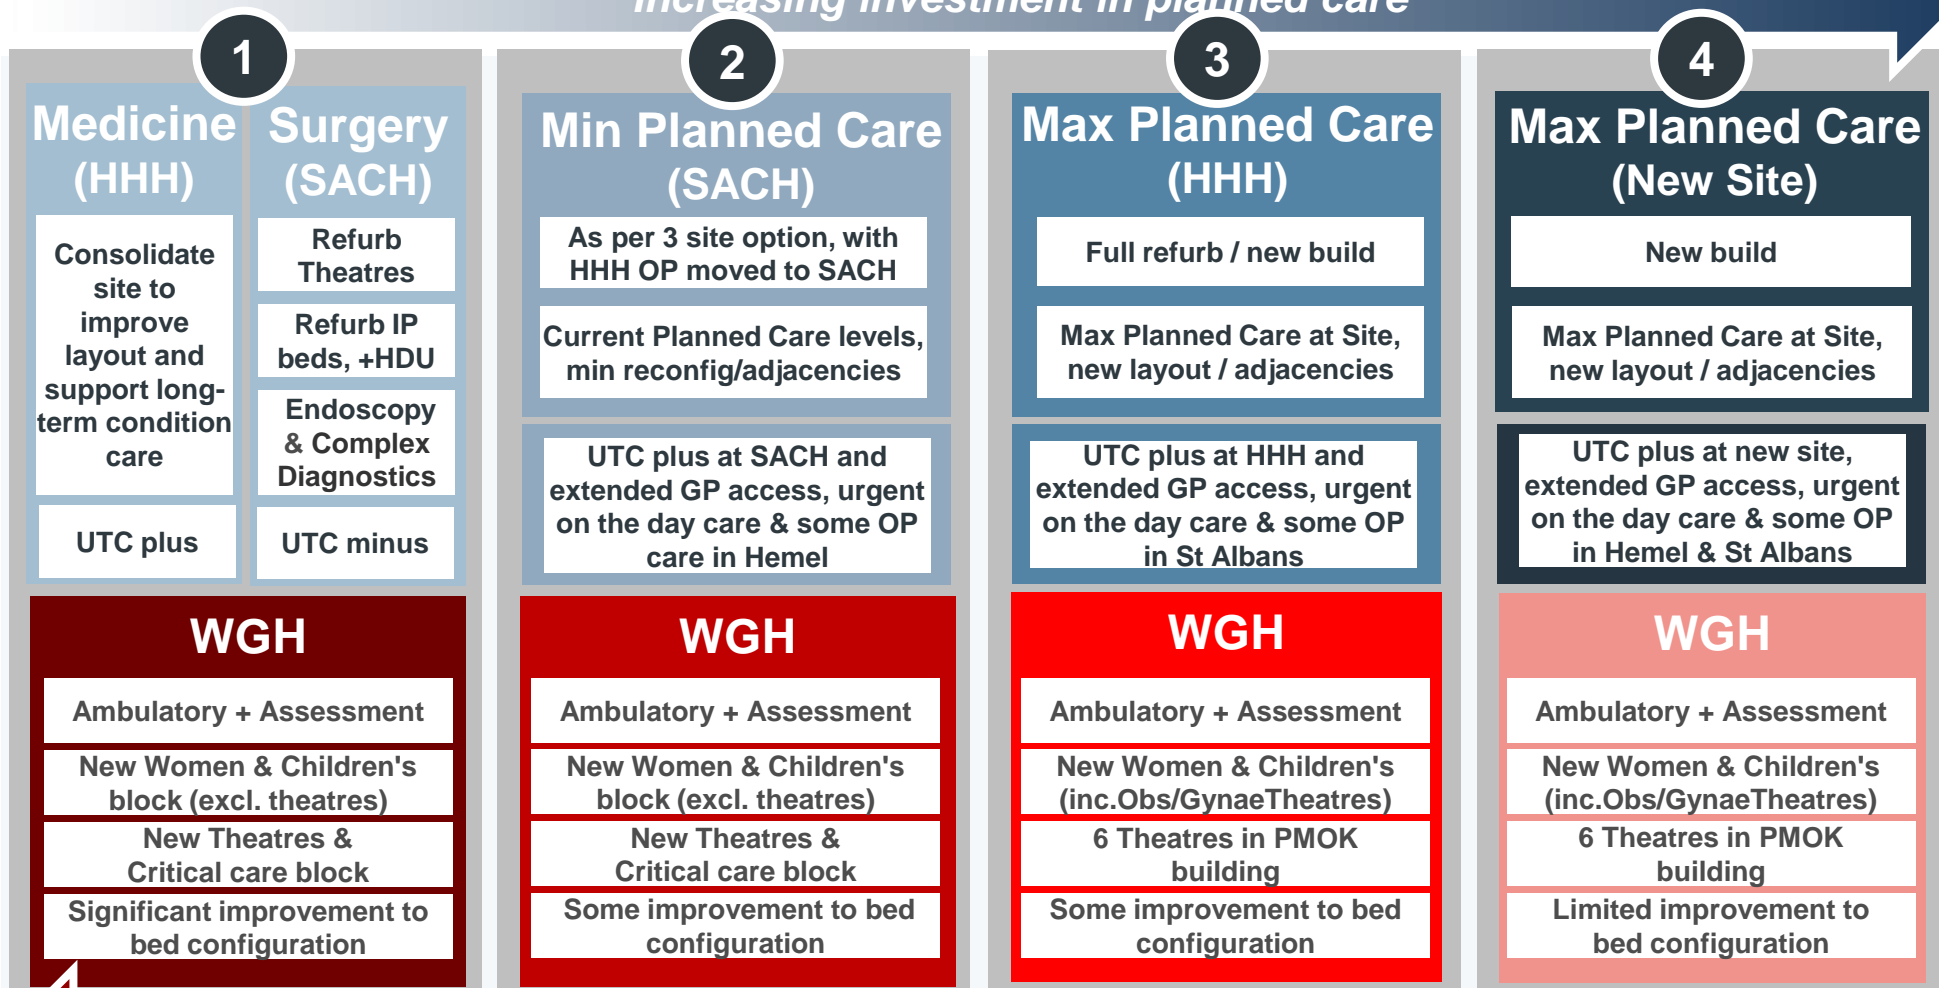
Increasing investment in planned care

1

Medicine (HHH)

Surgery (SACH)

Consolidate site to improve layout and support long-term condition care

Refurb Theatres

Refurb IP beds, +HDU

Endoscopy & Complex Diagnostics

UTC plus

UTC minus

WGH

Ambulatory + Assessment

New Women & Children's block (excl. theatres)

New Theatres & Critical care block

Significant improvement to bed configuration

2

Min Planned Care (SACH)

As per 3 site option, with HHH OP moved to SACH

Current Planned Care levels, min reconfig/adjacencies

UTC plus at SACH and extended GP access, urgent on the day care & some OP care in Hemel

WGH

Ambulatory + Assessment

New Women & Children's block (excl. theatres)

New Theatres & Critical care block

Some improvement to bed configuration

3

Max Planned Care (HHH)

Full refurb / new build

Max Planned Care at Site, new layout / adjacencies

UTC plus at HHH and extended GP access, urgent on the day care & some OP in St Albans

WGH

Ambulatory + Assessment

New Women & Children's (inc.Obs/GynaeTheatres)

6 Theatres in PMOK building

Some improvement to bed configuration

4

Max Planned Care (New Site)

New build

Max Planned Care at Site, new layout / adjacencies

UTC plus at new site, extended GP access, urgent on the day care & some OP in Hemel & St Albans

WGH

Ambulatory + Assessment

New Women & Children's (inc.Obs/GynaeTheatres)

6 Theatres in PMOK building

Limited improvement to bed configuration